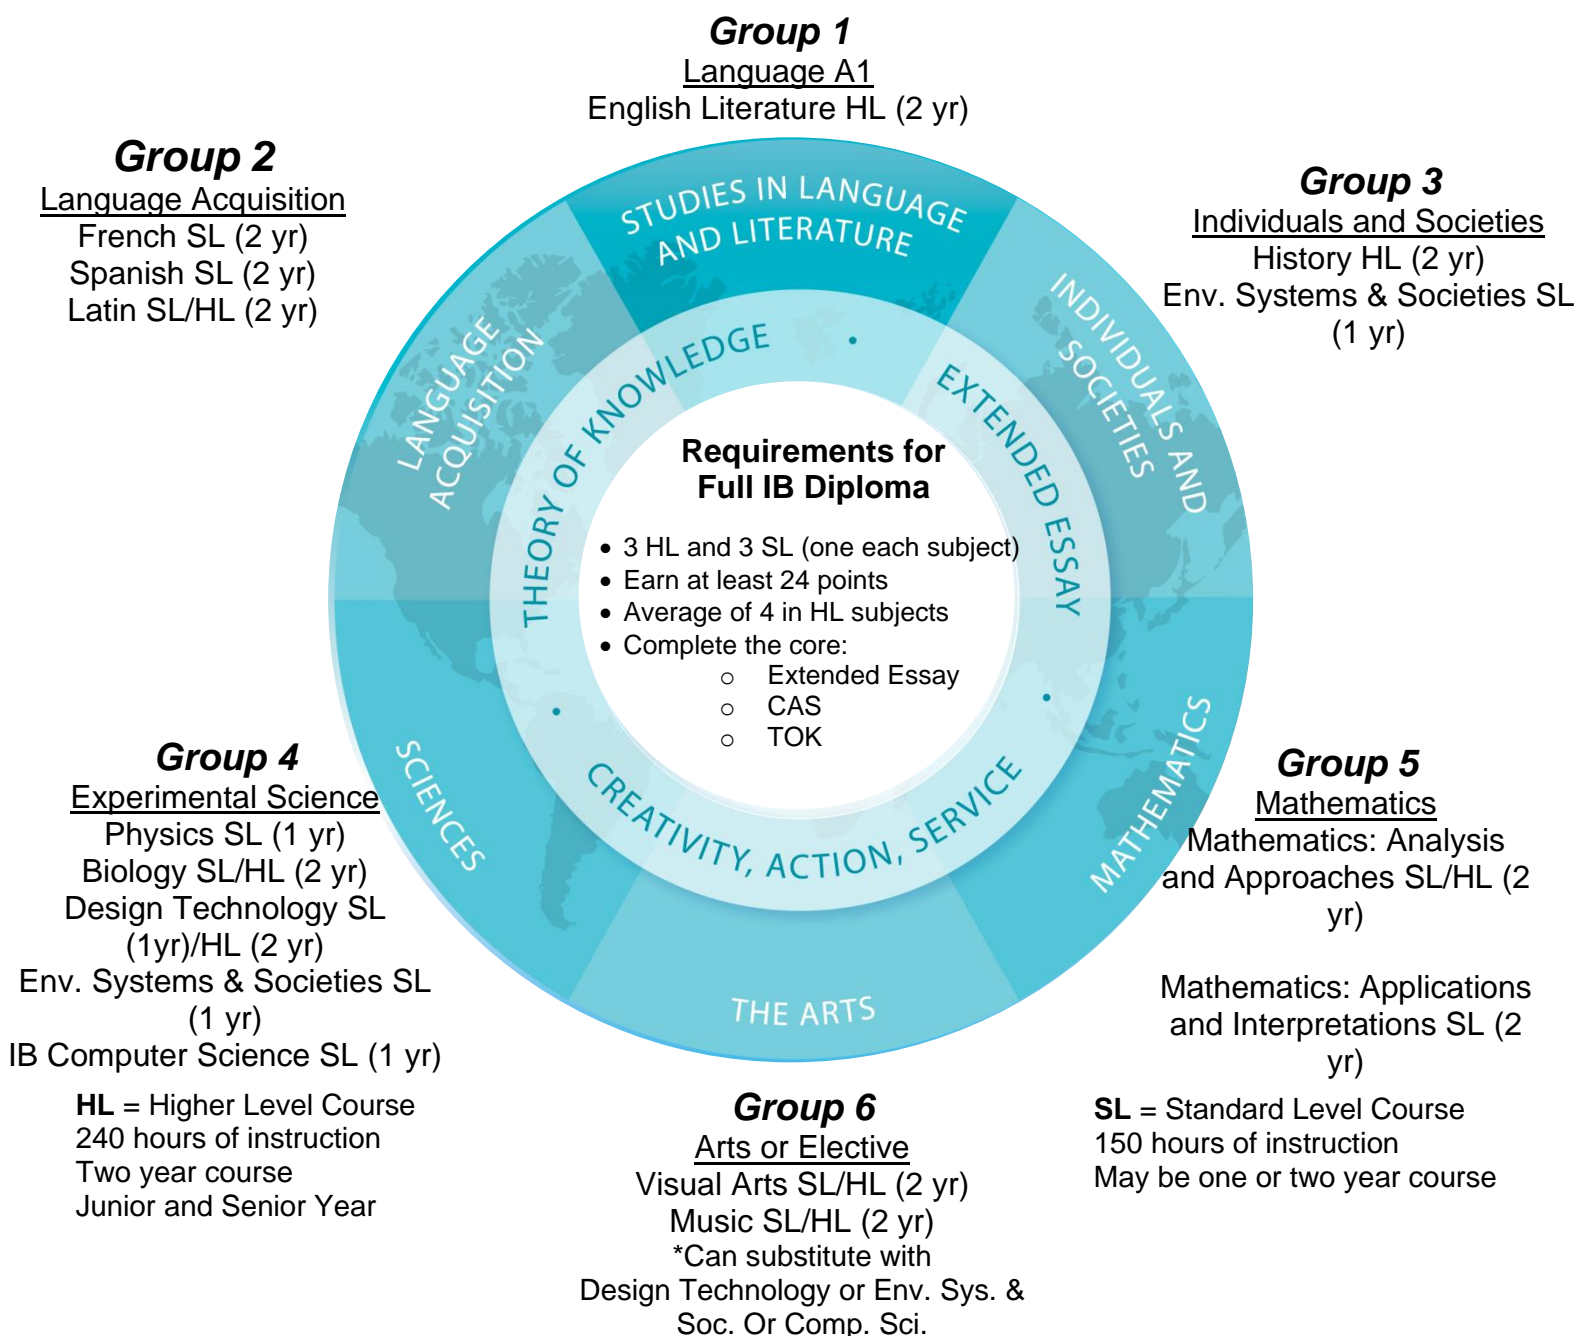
Group 1
Language A1
English Literature HL (2 yr)

Group 2
Language Acquisition
French SL (2 yr)
Spanish SL (2 yr)
Latin SL/HL (2 yr)

Group 3
Individuals and Societies
History HL (2 yr)
Env. Systems & Societies SL (1 yr)

STUDIES IN LANGUAGE AND LITERATURE

LANGUAGE ACQUISITION

INDIVIDUALS AND SOCIETIES

THEORY OF KNOWLEDGE

EXTENDED ESSAY

Requirements for Full IB Diploma

• 3 HL and 3 SL (one each subject)
• Earn at least 24 points
• Average of 4 in HL subjects
• Complete the core:
○ Extended Essay
○ CAS
○ TOK

CREATIVITY, ACTION, SERVICE

SCIENCES

MATHEMATICS

THE ARTS

Group 4
Experimental Science
Physics SL (1 yr)
Biology SL/HL (2 yr)
Design Technology SL (1yr)/HL (2 yr)
Env. Systems & Societies SL (1 yr)
IB Computer Science SL (1 yr)

Group 5
Mathematics
Mathematics: Analysis and Approaches SL/HL (2 yr)

Mathematics: Applications and Interpretations SL (2 yr)

HL = Higher Level Course
240 hours of instruction
Two year course
Junior and Senior Year

Group 6
Arts or Elective
Visual Arts SL/HL (2 yr)
Music SL/HL (2 yr)
*Can substitute with Design Technology or Env. Sys. & Soc. Or Comp. Sci.

SL = Standard Level Course
150 hours of instruction
May be one or two year course